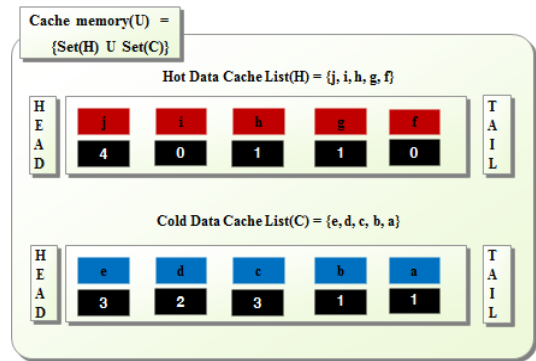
Cache memory(U) = {Set(H) U Set(C)}

Hot Data Cache List(H) = {j, i, h, g, f}

HEAD

| j | i | h | g | f |
|---|---|---|---|---|
| 4 | 0 | 1 | 1 | 0 |

TAIL

Cold Data Cache List(C) = {e, d, c, b, a}

HEAD

| e | d | c | b | a |
|---|---|---|---|---|
| 3 | 2 | 3 | 1 | 1 |

TAIL